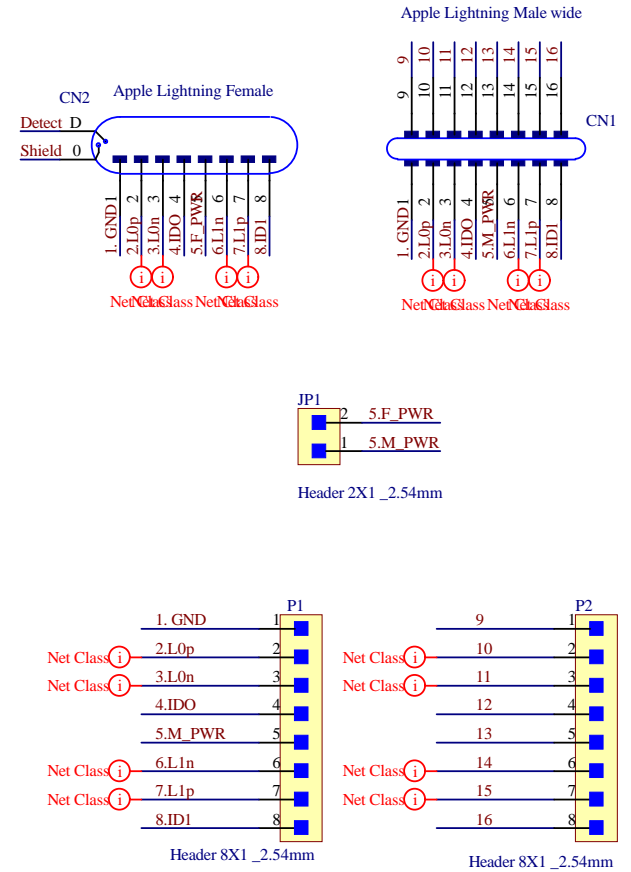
Apple Lightning Male wide

9 10 11 12 13 14 15 16
9 10 11 12 13 14 15 16

CN1

1. GND 1
2.L0p 2
3.L0n 3
4.IDO 4
5.M_PWR 5
6.L1n 6
7.L1p 7
8.ID1 8

i i i i
Net Class Net Class Net Class Net Class

CN2

Apple Lightning Female

Detect D
Shield 0

1. GND 1
2.L0p 2
3.L0n 3
4.IDO 4
5.F_PWR 5
6.L1n 6
7.L1p 7
8.ID1 8

i i i i
Net Class Net Class Net Class Net Class

JP1
2 5.F_PWR
1 5.M_PWR

Header 2X1 _2.54mm

P1

| | | |
|---|---|---|
| | 1. GND | 1 |
| Net Class (i) | 2.L0p | 2 |
| Net Class (i) | 3.L0n | 3 |
| | 4.IDO | 4 |
| | 5.M_PWR | 5 |
| Net Class (i) | 6.L1n | 6 |
| Net Class (i) | 7.L1p | 7 |
| | 8.ID1 | 8 |

Header 8X1 _2.54mm

P2

| | | |
|---|---|---|
| | 9 | 1 |
| Net Class (i) | 10 | 2 |
| Net Class (i) | 11 | 3 |
| | 12 | 4 |
| | 13 | 5 |
| Net Class (i) | 14 | 6 |
| Net Class (i) | 15 | 7 |
| | 16 | 8 |

Header 8X1 _2.54mm